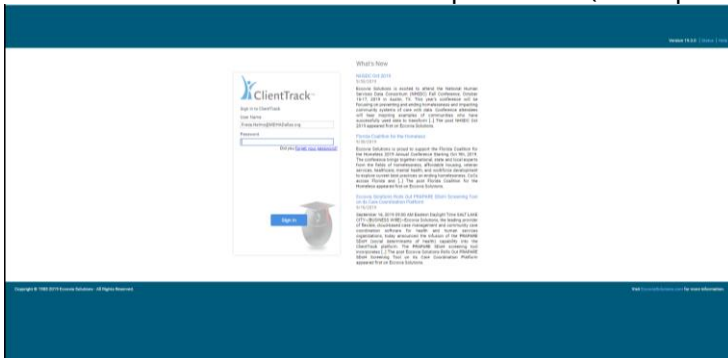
Version 19.0.0 | Status | Help

ClientTrack

Sign in to ClientTrack

User Name

Password

Did you forget your password?

Sign In

What's New

NHSDC Fall 2019
9/30/2019

Eccovia Solutions is excited to attend the National Human Services Data Consortium (NHSDC) Fall Conference, October 14-15, 2019 in Austin, TX. This year's conference will be focusing on preventing and ending homelessness and improving community systems of care with data. Conference attendees will hear inspiring examples of communities who have successfully used data to transform [...] The post NHSDC Fall 2019 appeared first on Eccovia Solutions.

Florida Coalition for the Homeless
9/18/2019

Eccovia Solutions is proud to support the Florida Coalition for the Homeless 2019 Annual Conference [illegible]. The conference brings together national, state and local experts from the fields of homelessness, affordable housing, veteran services, healthcare, mental health and workforce development to explore current best practices in ending homelessness. CoCs across Florida and [...] The post Florida Coalition for the Homeless appeared first on Eccovia Solutions.

Eccovia Solutions Rolls Out PRAPARE SDoH Screening Tool on its Care Coordination Platform
9/16/2019

September 16, 2019 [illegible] (BUSINESS WIRE)--Eccovia Solutions, the leading provider of flexible, cloud-based case management and community care coordination software for health and human services organizations, today announced the infusion of the PRAPARE SDoH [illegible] into the ClientTrack platform. The PRAPARE SDoH screening tool incorporates [...] The post Eccovia Solutions Rolls Out PRAPARE SDoH Screening Tool on its Care Coordination Platform appeared first on Eccovia Solutions.

Copyright © 1999-2019 Eccovia Solutions - All Rights Reserved.

Visit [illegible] for more information.